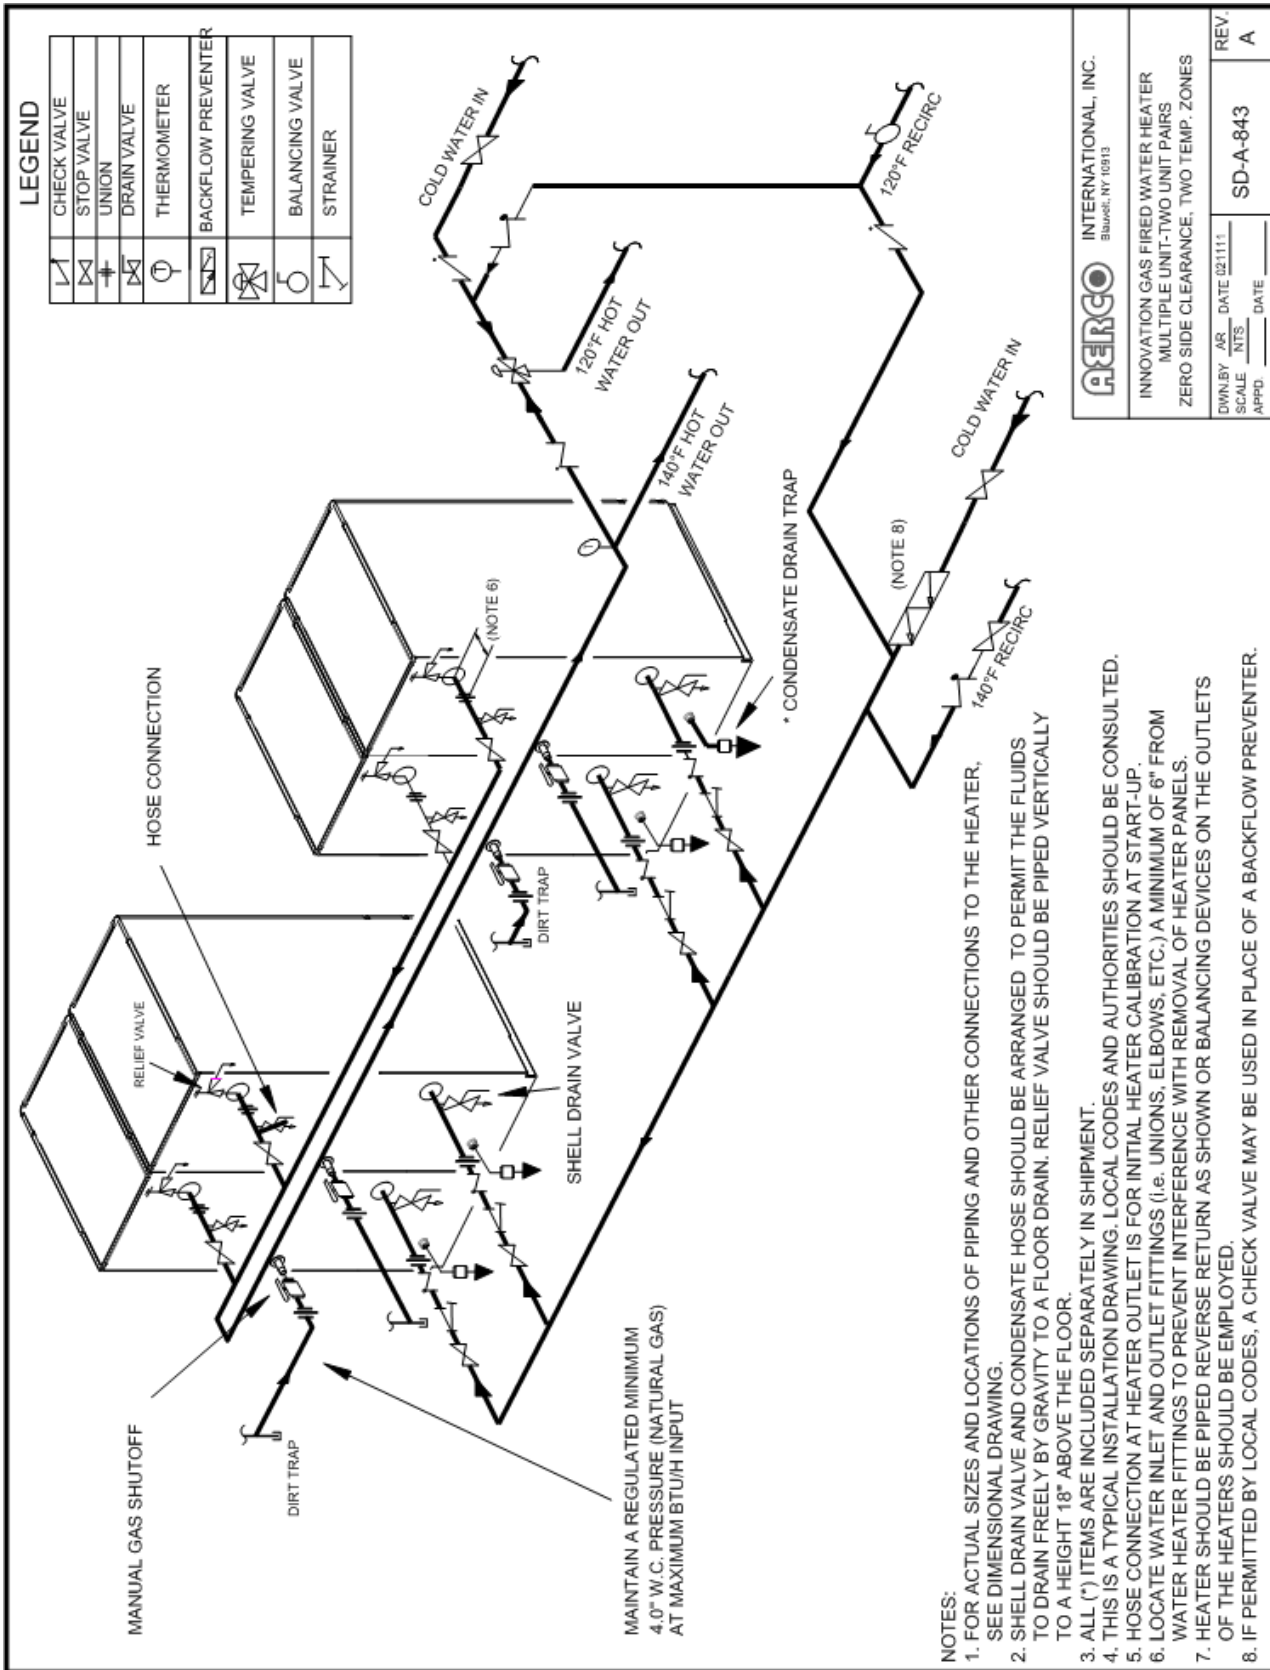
LEGEND

| | |
|---|---|
| | CHECK VALVE |
| | STOP VALVE |
| | UNION |
| | DRAIN VALVE |
| | THERMOMETER |
| | BACKFLOW PREVENTER |
| | TEMPERING VALVE |
| | BALANCING VALVE |
| | STRAINER |

COLD WATER IN

120°F RECIRC

120°F HOT WATER OUT

140°F HOT WATER OUT

COLD WATER IN

(NOTE 6)

(NOTE 8)

140°F RECIRC

* CONDENSATE DRAIN TRAP

HOSE CONNECTION

RELIEF VALVE

DIRT TRAP

SHELL DRAIN VALVE

MANUAL GAS SHUTOFF

DIRT TRAP

MAINTAIN A REGULATED MINIMUM 4.0" W.C. PRESSURE (NATURAL GAS) AT MAXIMUM BTU/H INPUT

AERCO INTERNATIONAL, INC. Blauvelt, NY 10913

INNOVATION GAS FIRED WATER HEATER MULTIPLE UNIT-TWO UNIT PAIRS ZERO SIDE CLEARANCE, TWO TEMP. ZONES

DWN.BY AR DATE 021111
SCALE NTS
APPD. ____ DATE ____

SD-A-843

REV. A

NOTES:
1. FOR ACTUAL SIZES AND LOCATIONS OF PIPING AND OTHER CONNECTIONS TO THE HEATER, SEE DIMENSIONAL DRAWING.
2. SHELL DRAIN VALVE AND CONDENSATE HOSE SHOULD BE ARRANGED TO PERMIT THE FLUIDS TO DRAIN FREELY BY GRAVITY TO A FLOOR DRAIN. RELIEF VALVE SHOULD BE PIPED VERTICALLY TO A HEIGHT 18" ABOVE THE FLOOR.
3. ALL (*) ITEMS ARE INCLUDED SEPARATELY IN SHIPMENT.
4. THIS IS A TYPICAL INSTALLATION DRAWING. LOCAL CODES AND AUTHORITIES SHOULD BE CONSULTED.
5. HOSE CONNECTION AT HEATER OUTLET IS FOR INITIAL HEATER CALIBRATION AT START-UP.
6. LOCATE WATER INLET AND OUTLET FITTINGS (i.e. UNIONS, ELBOWS, ETC.) A MINIMUM OF 6" FROM WATER HEATER FITTINGS TO PREVENT INTERFERENCE WITH REMOVAL OF HEATER PANELS.
7. HEATER SHOULD BE PIPED REVERSE RETURN AS SHOWN OR BALANCING DEVICES ON THE OUTLETS OF THE HEATERS SHOULD BE EMPLOYED.
8. IF PERMITTED BY LOCAL CODES, A CHECK VALVE MAY BE USED IN PLACE OF A BACKFLOW PREVENTER.